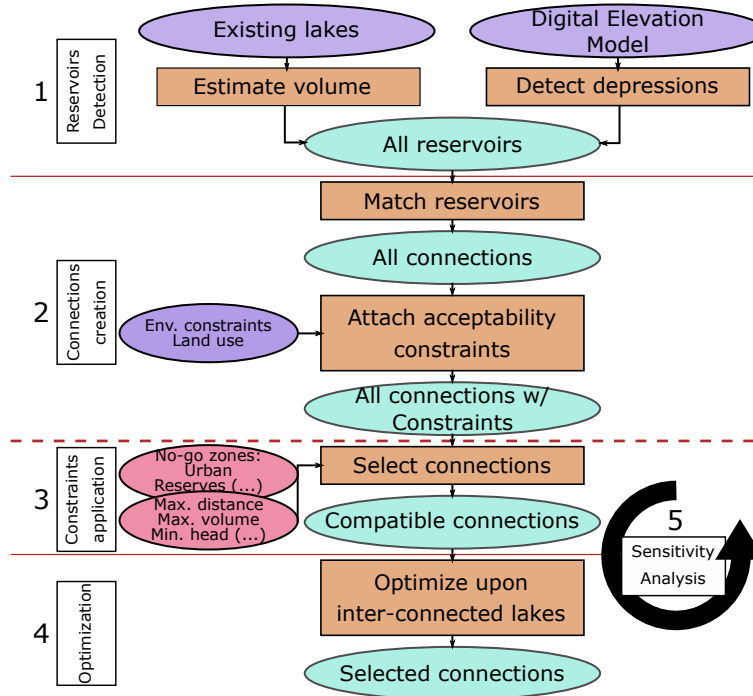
1 Reservoirs Detection

Existing lakes

Digital Elevation Model

Estimate volume

Detect depressions

All reservoirs

2 Connections creation

Match reservoirs

All connections

Env. constraints Land use

Attach acceptability constraints

All connections w/ Constraints

3 Constraints application

No-go zones: Urban Reserves (...)

Max. distance Max. volume Min. head (...)

Select connections

Compatible connections

5 Sensitivity Analysis

4 Optimization

Optimize upon inter-connected lakes

Selected connections